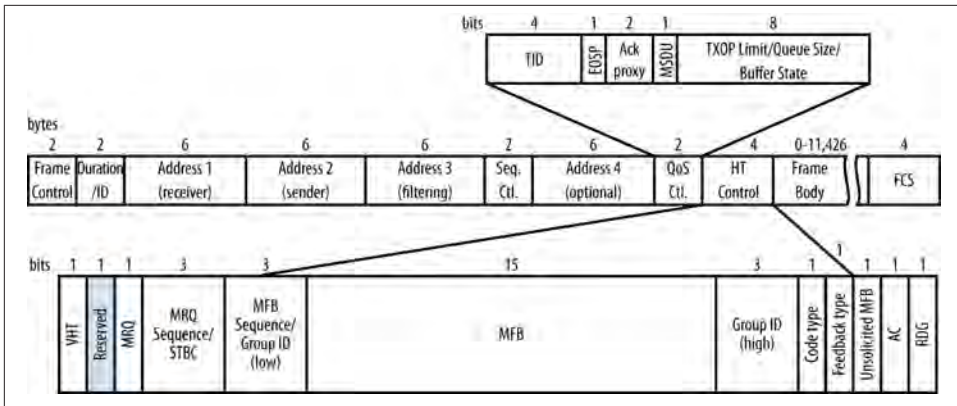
bits 4 1 2 1 8

| TID | EOSP | Ack proxy | MSDU | TXOP Limit/Queue Size/ Buffer State |
|---|---|---|---|---|

bytes

| 2 | 2 | 6 | 6 | 6 | 2 | 6 | 2 | 4 | 0-11,426 | 4 |
|---|---|---|---|---|---|---|---|---|---|---|
| Frame Control | Duration /ID | Address 1 (receiver) | Address 2 (sender) | Address 3 (filtering) | Seq. Ctl. | Address 4 (optional) | QoS Ctl. | HT Control | Frame Body | FCS |

bits

| 1 | 1 | 1 | 3 | 3 | 15 | 3 | 1 | 1 | 1 | 1 | 1 |
|---|---|---|---|---|---|---|---|---|---|---|---|
| VHT | Reserved | MRQ | MRQ Sequence/ STBC | MFB Sequence/ Group ID (low) | MFB | Group ID (high) | Code type | Feedback type | Unsolicited MFB | AC | RDG |